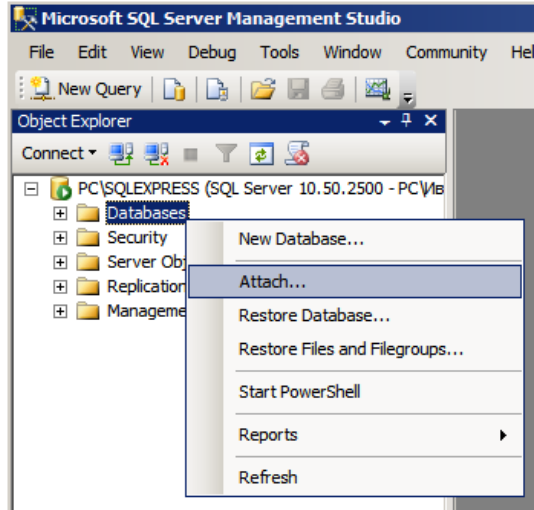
Microsoft SQL Server Management Studio

File Edit View Debug Tools Window Community Hel

New Query

Object Explorer

Connect

PC\SQLEXPRESS (SQL Server 10.50.2500 - PC\Ив

Databases

Security

Server Obj

Replication

Manageme

New Database...

Attach...

Restore Database...

Restore Files and Filegroups...

Start PowerShell

Reports

Refresh